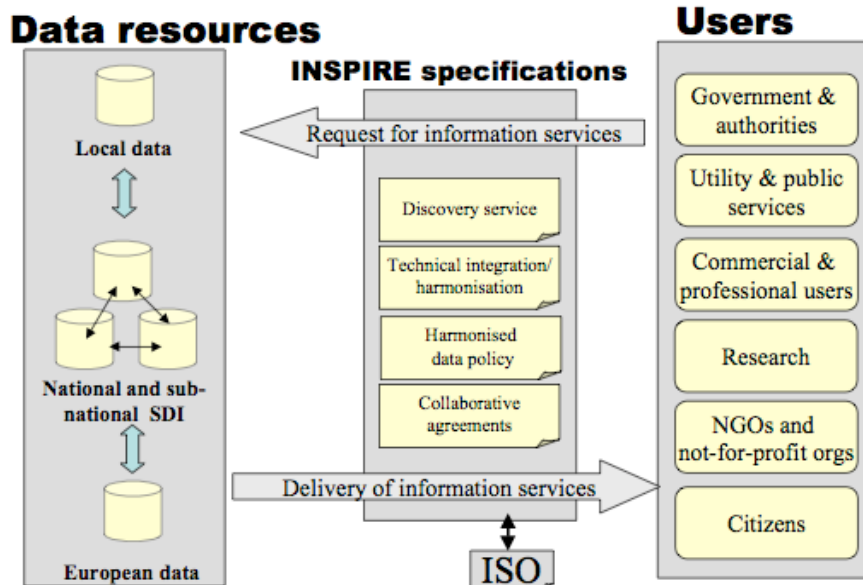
Data resources

Local data

National and subnational SDI

European data

INSPIRE specifications

Request for information services

Discovery service

Technical integration/ harmonisation

Harmonised data policy

Collaborative agreements

Delivery of information services

ISO

Users

Government & authorities

Utility & public services

Commercial & professional users

Research

NGOs and not-for-profit orgs

Citizens